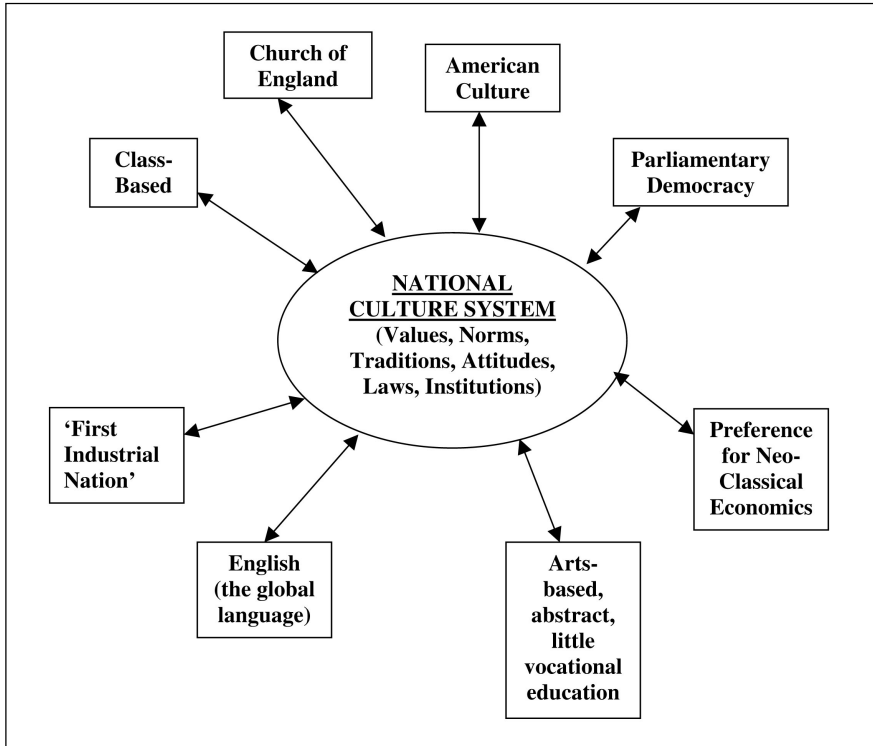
Church of England

American Culture

Class-Based

Parliamentary Democracy

NATIONAL CULTURE SYSTEM
(Values, Norms, Traditions, Attitudes, Laws, Institutions)

'First Industrial Nation'

Preference for Neo-Classical Economics

English (the global language)

Arts-based, abstract, little vocational education